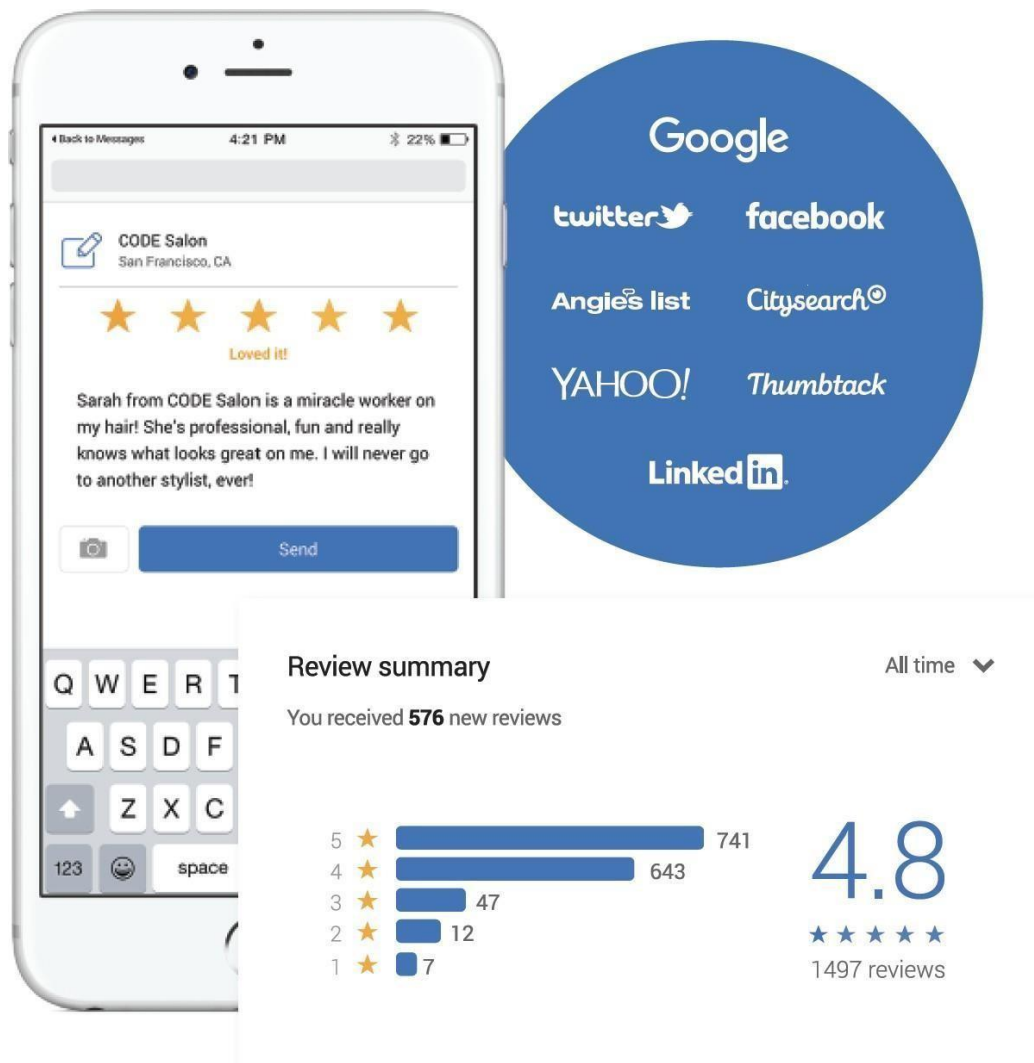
◂ Back to Messages 4:21 PM 22%

CODE Salon
San Francisco, CA

★ ★ ★ ★ ★
Loved it!

Sarah from CODE Salon is a miracle worker on my hair! She's professional, fun and really knows what looks great on me. I will never go to another stylist, ever!

Send

Q W E R T
A S D F
Z X C
123 space

Google
twitter facebook
Angie's list Citysearch
YAHOO! Thumbtack
LinkedIn

Review summary
All time
You received **576** new reviews

| | | |
|---|---|---|
| 5 | ★ | 741 |
| 4 | ★ | 643 |
| 3 | ★ | 47 |
| 2 | ★ | 12 |
| 1 | ★ | 7 |

4.8
★ ★ ★ ★ ★
1497 reviews